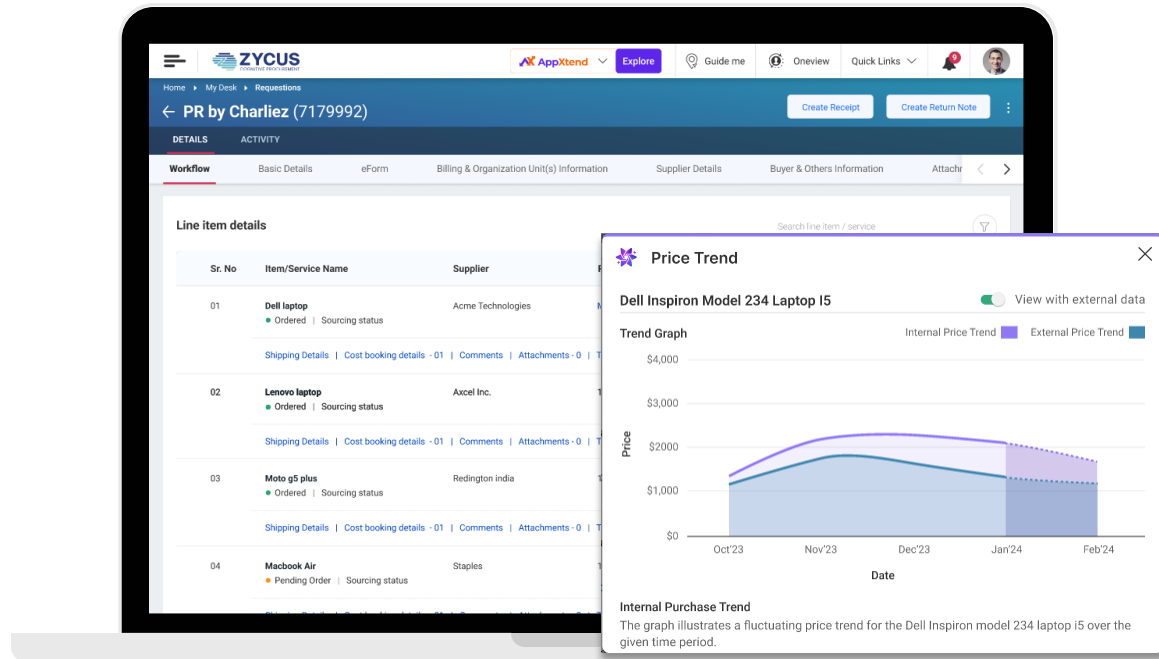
ZYCUS
COGNITIVE PROCUREMENT

AppXtend Explore | Guide me | Oneview | Quick Links | 9

Home ▸ My Desk ▸ Requestions

← PR by Charliez (7179992)

Create Receipt | Create Return Note

DETAILS | ACTIVITY

Workflow | Basic Details | eForm | Billing & Organization Unit(s) Information | Supplier Details | Buyer & Others Information | Attachi

Line item details

Search line item / service

| Sr. No | Item/Service Name | Supplier |
|---|---|---|
| 01 | Dell laptop<br>Ordered \| Sourcing status | Acme Technologies |
| 02 | Lenovo laptop<br>Ordered \| Sourcing status | Axcel Inc. |
| 03 | Moto g5 plus<br>Ordered \| Sourcing status | Redington india |
| 04 | Macbook Air<br>Pending Order \| Sourcing status | Staples |

Shipping Details | Cost booking details - 01 | Comments | Attachments - 0

Shipping Details | Cost booking details - 01 | Comments | Attachments - 0

Shipping Details | Cost booking details - 01 | Comments | Attachments - 0

Price Trend

Dell Inspiron Model 234 Laptop I5

View with external data

Trend Graph

Internal Price Trend | External Price Trend

$4,000
$3,000
$2000
$1,000
$0

Price

Oct'23 | Nov'23 | Dec'23 | Jan'24 | Feb'24

Date

Internal Purchase Trend

The graph illustrates a fluctuating price trend for the Dell Inspiron model 234 laptop i5 over the given time period.